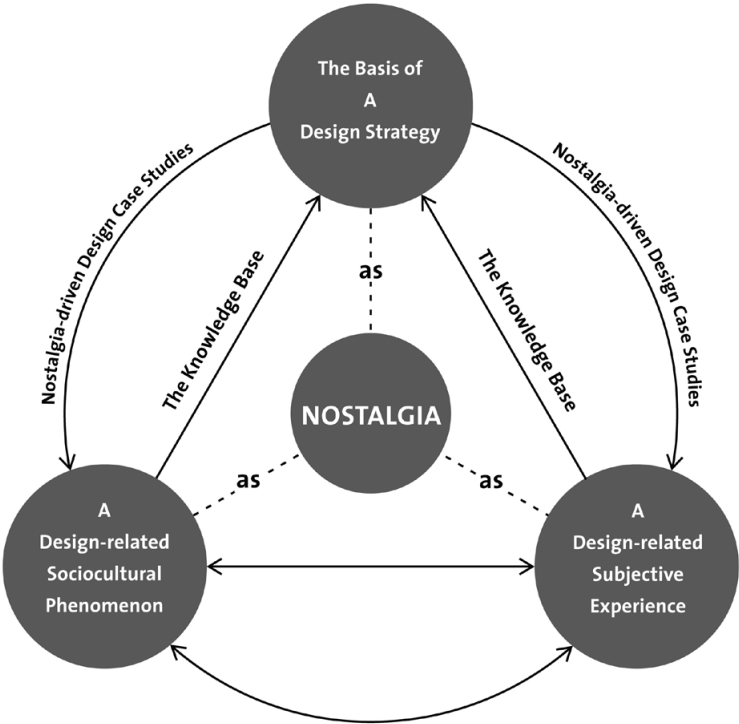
The Basis of A Design Strategy

Nostalgia-driven Design Case Studies

Nostalgia-driven Design Case Studies

as

The Knowledge Base

The Knowledge Base

NOSTALGIA

as

as

A Design-related Sociocultural Phenomenon

A Design-related Subjective Experience